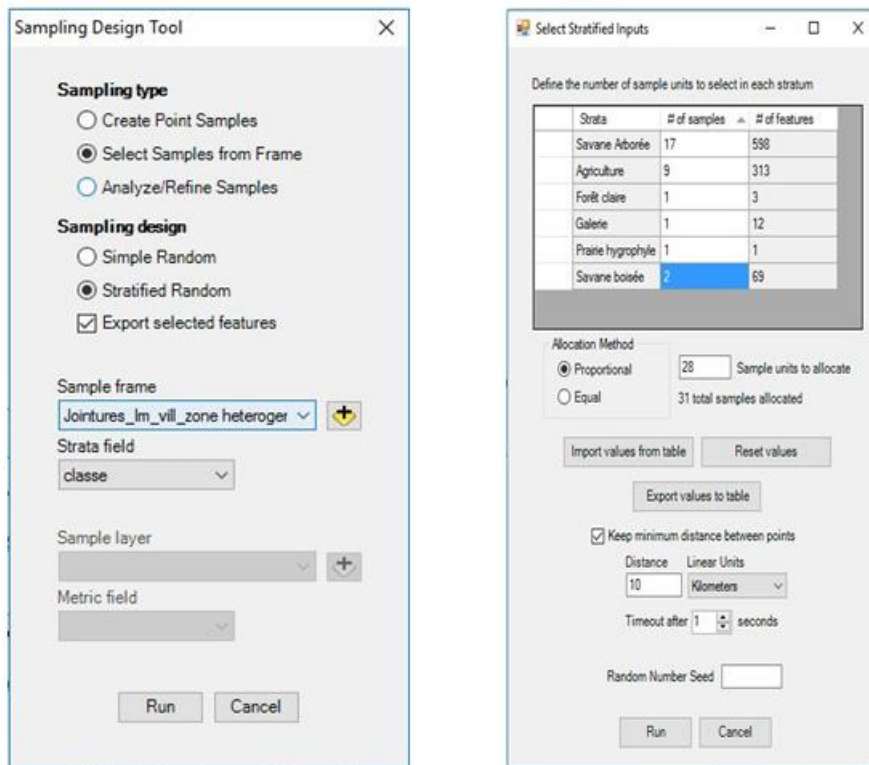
Sampling Design Tool ×

Sampling type
Create Point Samples
Select Samples from Frame
Analyze/Refine Samples

Sampling design
Simple Random
Stratified Random
Export selected features

Sample frame
Jointures_lm_vill_zone heteroger
Strata field
classe

Sample layer

Metric field

Run Cancel

Select Stratified Inputs

Define the number of sample units to select in each stratum

| Strata | # of samples | # of features |
|---|---|---|
| Savane Arborée | 17 | 598 |
| Agriculture | 9 | 313 |
| Forêt claire | 1 | 3 |
| Galerie | 1 | 12 |
| Prairie hygrophyle | 1 | 1 |
| Savane boisée | 2 | 69 |

Allocation Method
Proportional
Equal
28 Sample units to allocate
31 total samples allocated

Import values from table
Reset values
Export values to table

Keep minimum distance between points
Distance Linear Units
10 Kilometers
Timeout after 1 seconds

Random Number Seed

Run Cancel